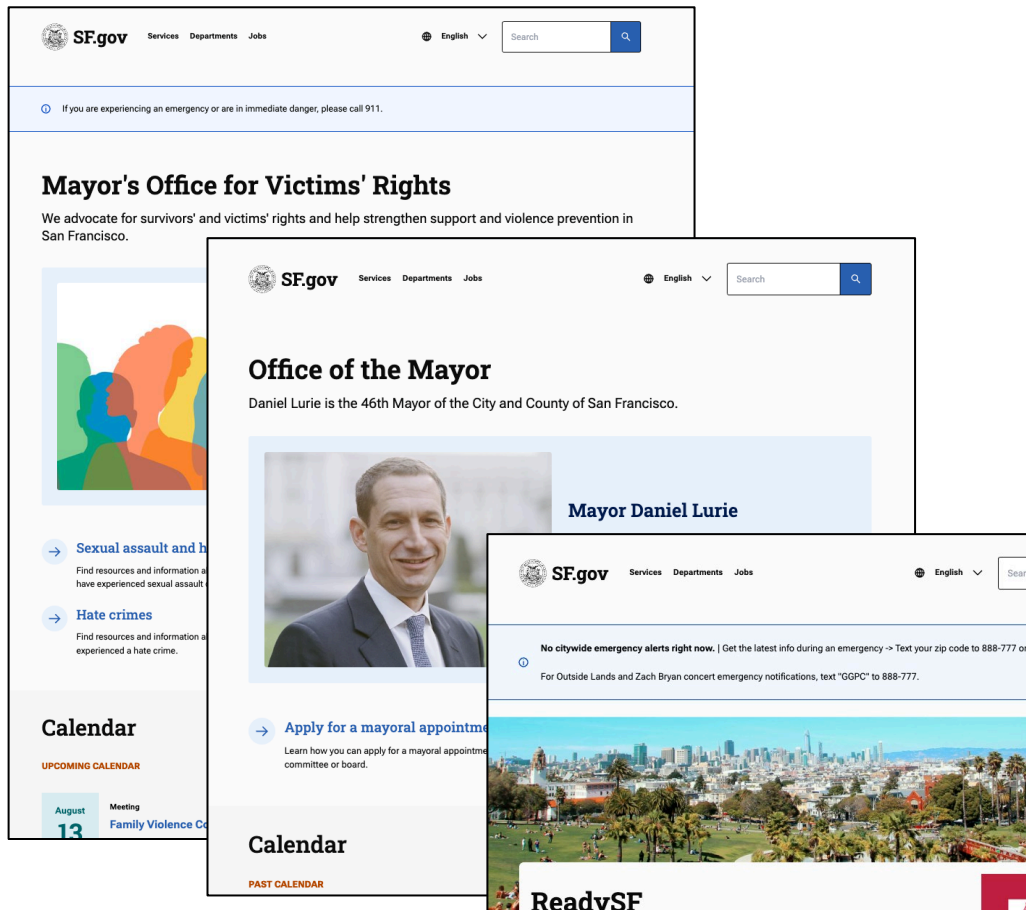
SF.gov Services Departments Jobs English Search

If you are experiencing an emergency or are in immediate danger, please call 911.

Mayor's Office for Victims' Rights

We advocate for survivors' and victims' rights and help strengthen support and violence prevention in San Francisco.

Sexual assault and h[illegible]

Find resources and information a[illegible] have experienced sexual assault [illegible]

Hate crimes

Find resources and information a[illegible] experienced a hate crime.

Calendar

UPCOMING CALENDAR

August 13

Meeting

Family Violence Co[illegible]

SF.gov Services Departments Jobs English Search

Office of the Mayor

Daniel Lurie is the 46th Mayor of the City and County of San Francisco.

Mayor Daniel Lurie

Apply for a mayoral appointme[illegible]

Learn how you can apply for a mayoral appointme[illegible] committee or board.

Calendar

PAST CALENDAR

SF.gov Services Departments Jobs English Sear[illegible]

No citywide emergency alerts right now. | Get the latest info during an emergency -> Text your zip code to 888-777 o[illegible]

For Outside Lands and Zach Bryan concert emergency notifications, text "GGPC" to 888-777.

ReadySF